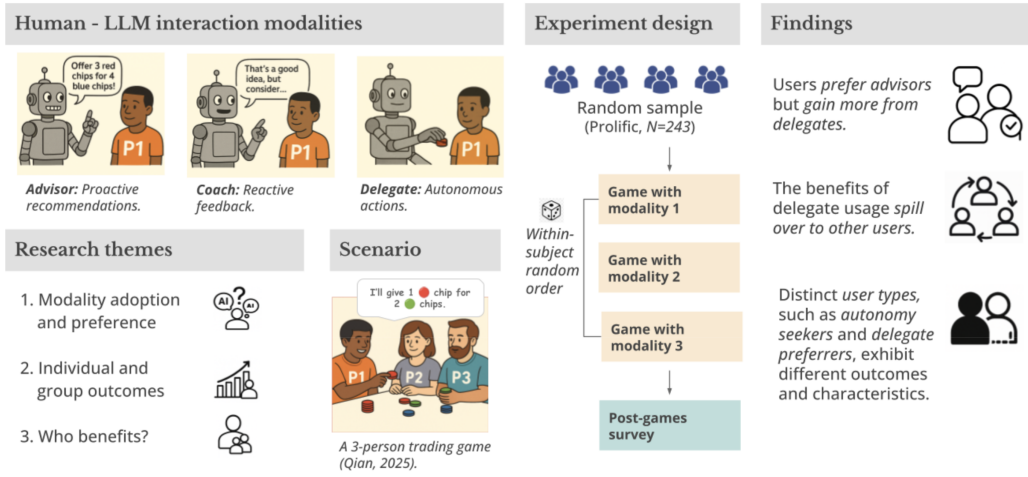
Human - LLM interaction modalities

Offer 3 red chips for 4 blue chips!

P1

Advisor: Proactive recommendations.

That's a good idea, but consider...

P1

Coach: Reactive feedback.

P1

Delegate: Autonomous actions.

Research themes

1. Modality adoption and preference

AI ? AI

2. Individual and group outcomes

3. Who benefits?

Scenario

I'll give 1 chip for 2 chips.

P1 P2 P3

A 3-person trading game (Qian, 2025).

Experiment design

Random sample (Prolific, N=243)

Within-subject random order

Game with modality 1

Game with modality 2

Game with modality 3

Post-games survey

Findings

Users prefer advisors but gain more from delegates.

The benefits of delegate usage spill over to other users.

Distinct user types, such as autonomy seekers and delegate preferrers, exhibit different outcomes and characteristics.